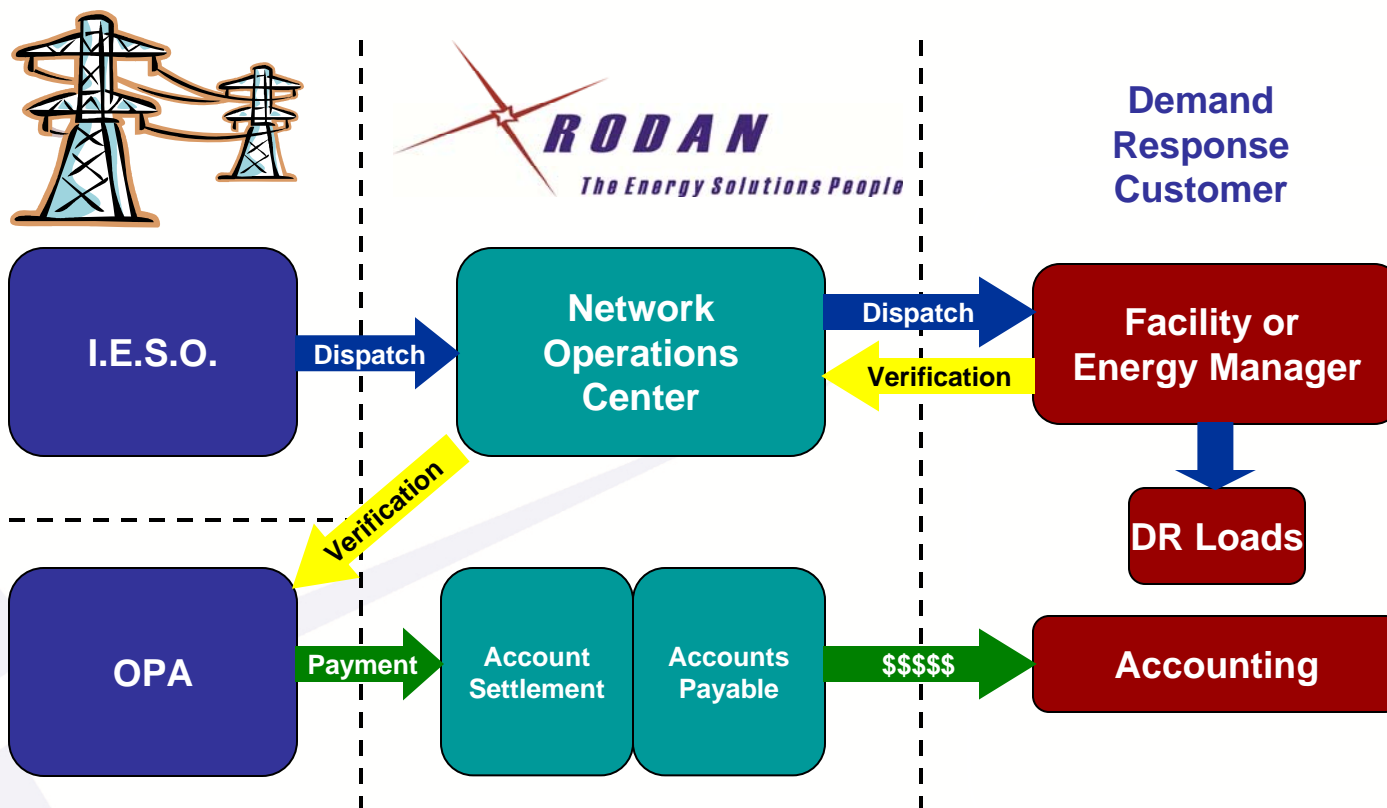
RODAN
The Energy Solutions People

Demand Response Customer

I.E.S.O.

Dispatch

Network Operations Center

Dispatch

Verification

Facility or Energy Manager

DR Loads

Verification

OPA

Payment

Account Settlement

Accounts Payable

$$$$$

Accounting